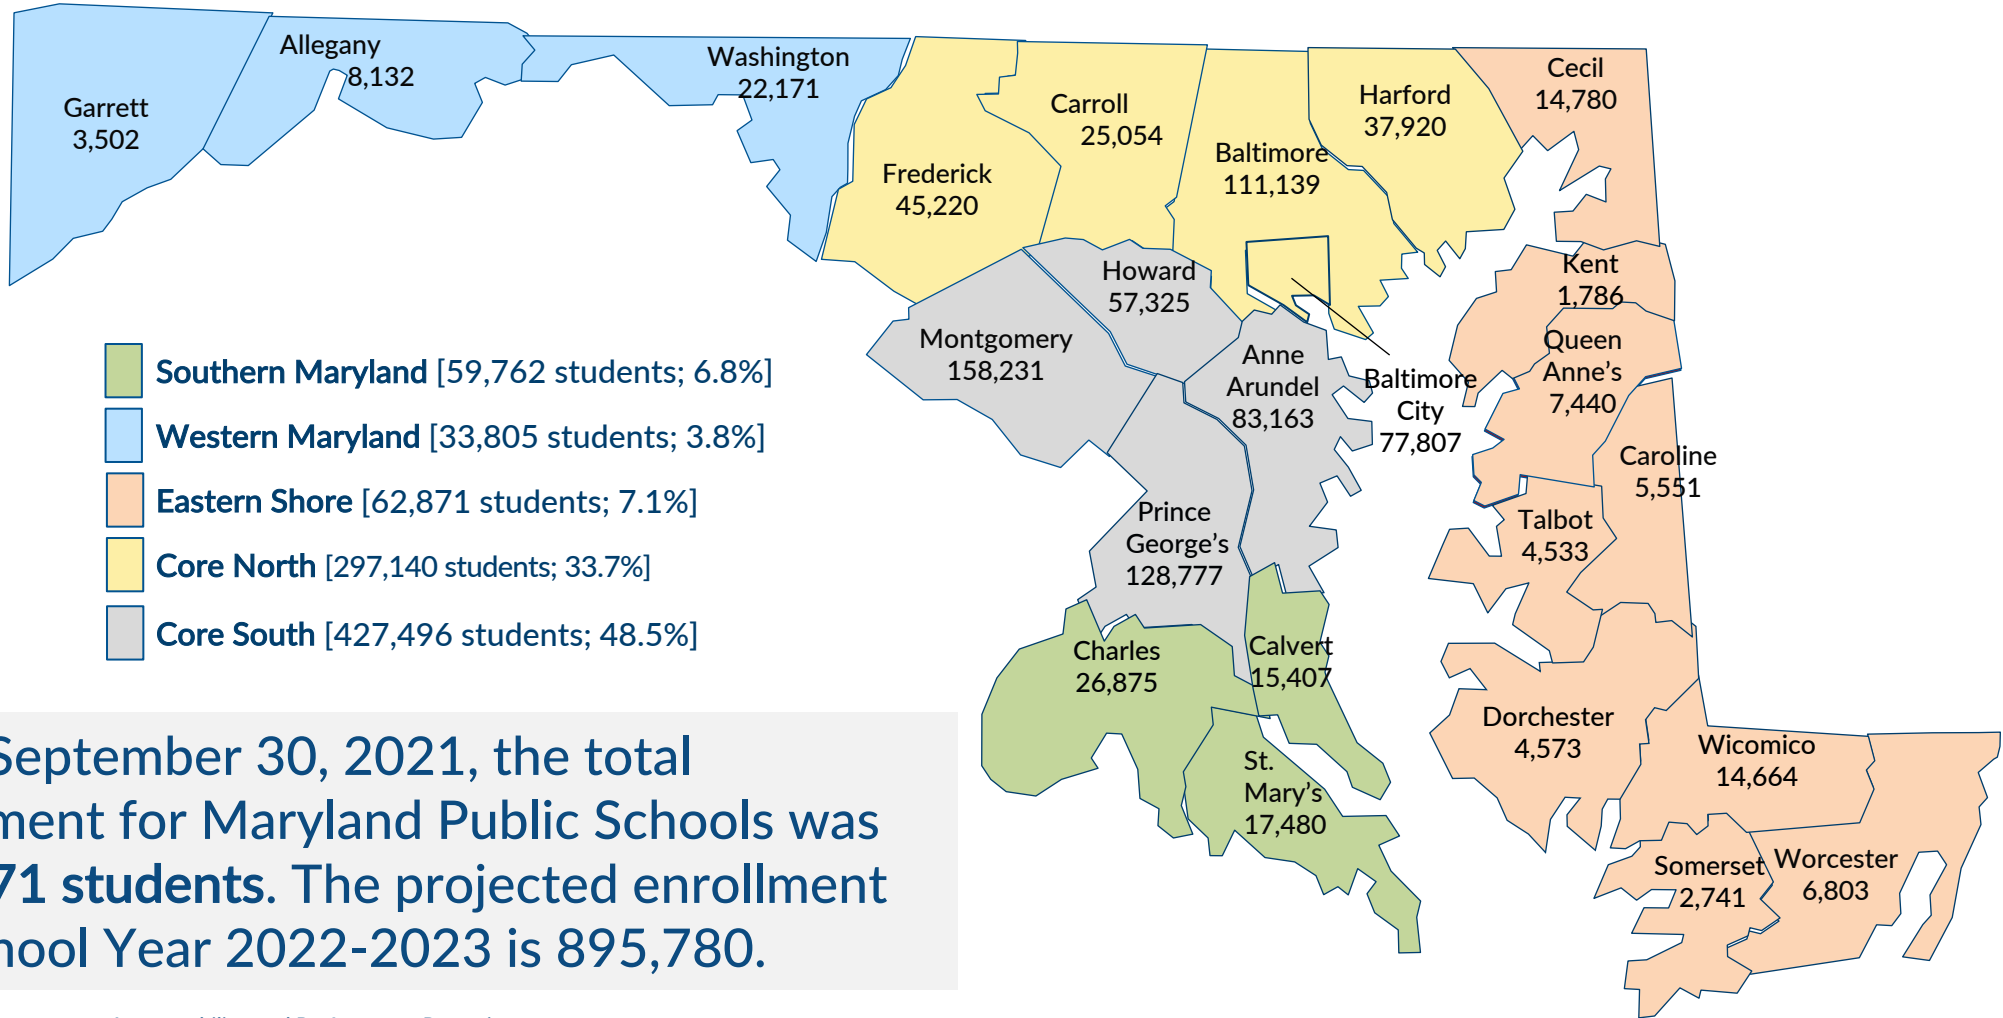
Garrett
3,502

Allegany
8,132

Washington
22,171

Frederick
45,220

Carroll
25,054

Baltimore
111,139

Harford
37,920

Cecil
14,780

Howard
57,325

Montgomery
158,231

Anne Arundel
83,163

Baltimore City
77,807

Kent
1,786

Queen Anne's
7,440

Caroline
5,551

Talbot
4,533

Prince George's
128,777

Charles
26,875

Calvert
15,407

St. Mary's
17,480

Dorchester
4,573

Wicomico
14,664

Somerset
2,741

Worcester
6,803

Southern Maryland [59,762 students; 6.8%]
Western Maryland [33,805 students; 3.8%]
Eastern Shore [62,871 students; 7.1%]
Core North [297,140 students; 33.7%]
Core South [427,496 students; 48.5%]

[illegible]eptember 30, 2021, the total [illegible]ment for Maryland Public Schools was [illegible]71 students. The projected enrollment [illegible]hool Year 2022-2023 is 895,780.

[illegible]